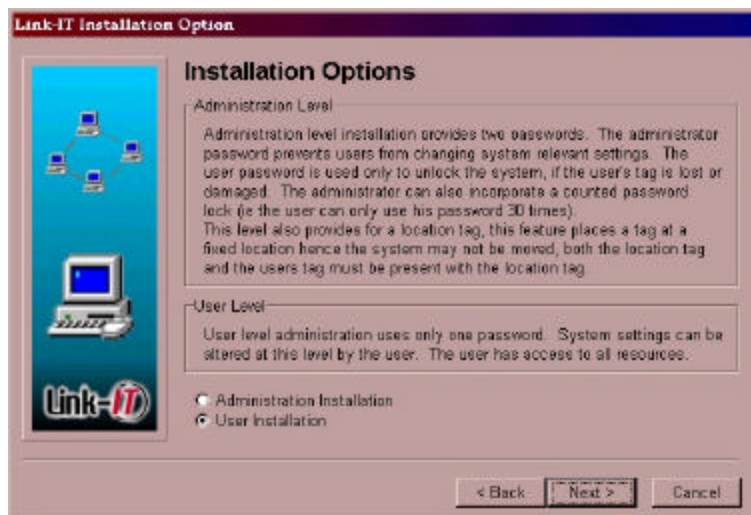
Link-IT Installation Option

Link-IT

Installation Options

Administration Level

Administration level installation provides two passwords. The administrator password prevents users from changing system relevant settings. The user password is used only to unlock the system, if the user's tag is lost or damaged. The administrator can also incorporate a counted password lock (ie the user can only use his password 30 times).
This level also provides for a location tag, this feature places a tag at a fixed location hence the system may not be moved, both the location tag and the users tag must be present with the location tag.

User Level

User level administration uses only one password. System settings can be altered at this level by the user. The user has access to all resources.

Administration Installation
User Installation

< Back
Next >
Cancel